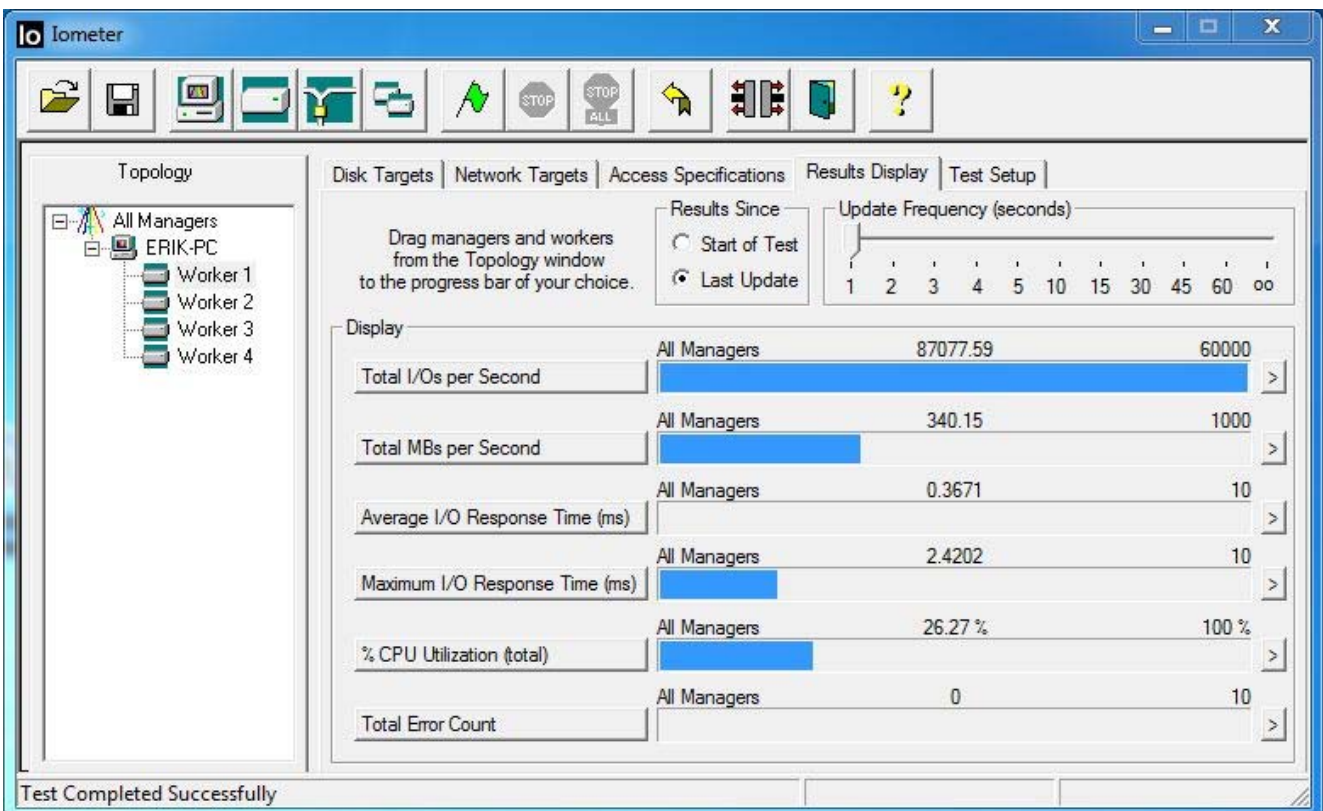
Io Iometer

STOP STOP ALL ?

Topology

All Managers
ERIK-PC
Worker 1
Worker 2
Worker 3
Worker 4

Disk Targets | Network Targets | Access Specifications | Results Display | Test Setup

Drag managers and workers from the Topology window to the progress bar of your choice.

Results Since
Start of Test
Last Update

Update Frequency (seconds)
1 2 3 4 5 10 15 30 45 60 oo

Display

| | | | |
|---|---|---|---|
| Total I/Os per Second | All Managers | 87077.59 | 60000 |
| Total MBs per Second | All Managers | 340.15 | 1000 |
| Average I/O Response Time (ms) | All Managers | 0.3671 | 10 |
| Maximum I/O Response Time (ms) | All Managers | 2.4202 | 10 |
| % CPU Utilization (total) | All Managers | 26.27 % | 100 % |
| Total Error Count | All Managers | 0 | 10 |

>

Test Completed Successfully